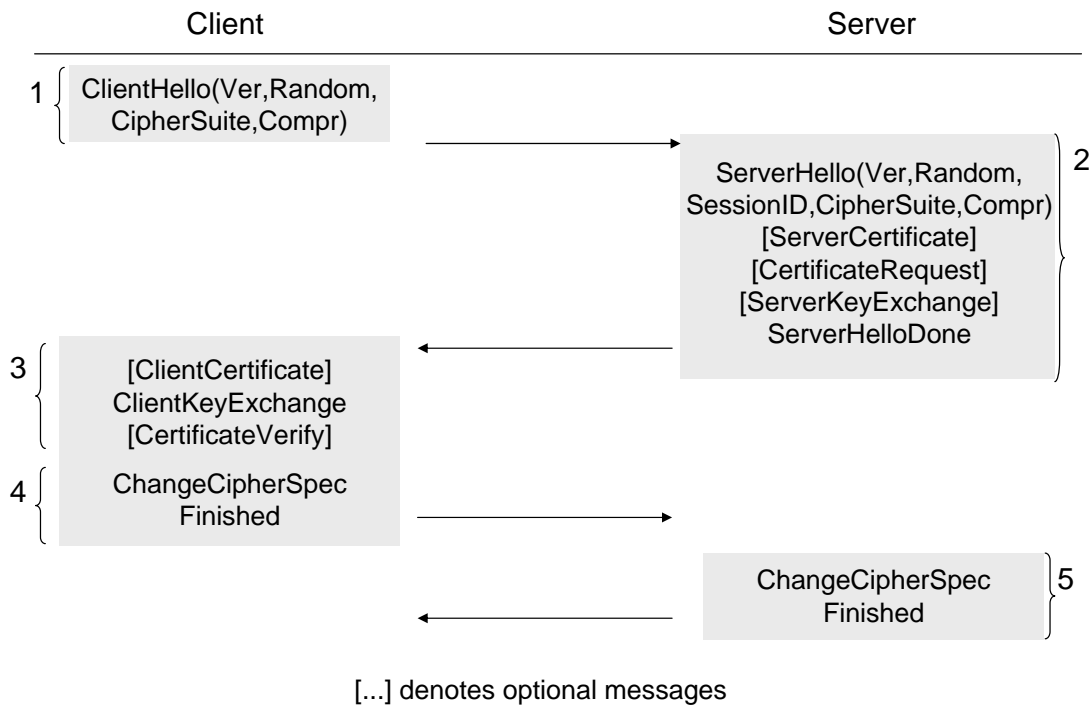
Client

Server

1 ClientHello(Ver,Random, CipherSuite,Compr)

ServerHello(Ver,Random, SessionID,CipherSuite,Compr) [ServerCertificate] [CertificateRequest] [ServerKeyExchange] ServerHelloDone 2

3 [ClientCertificate] ClientKeyExchange [CertificateVerify]

4 ChangeCipherSpec Finished

ChangeCipherSpec Finished 5

[...] denotes optional messages